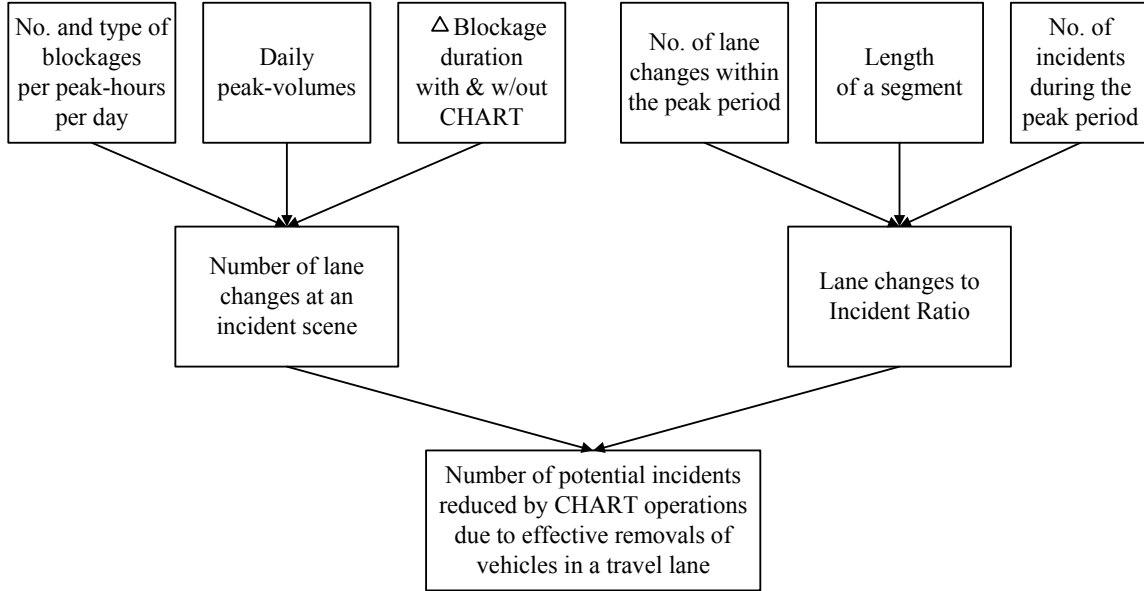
No. and type of blockages per peak-hours per day

Daily peak-volumes

$\Delta$ Blockage duration with & w/out CHART

No. of lane changes within the peak period

Length of a segment

No. of incidents during the peak period

Number of lane changes at an incident scene

Lane changes to Incident Ratio

Number of potential incidents reduced by CHART operations due to effective removals of vehicles in a travel lane